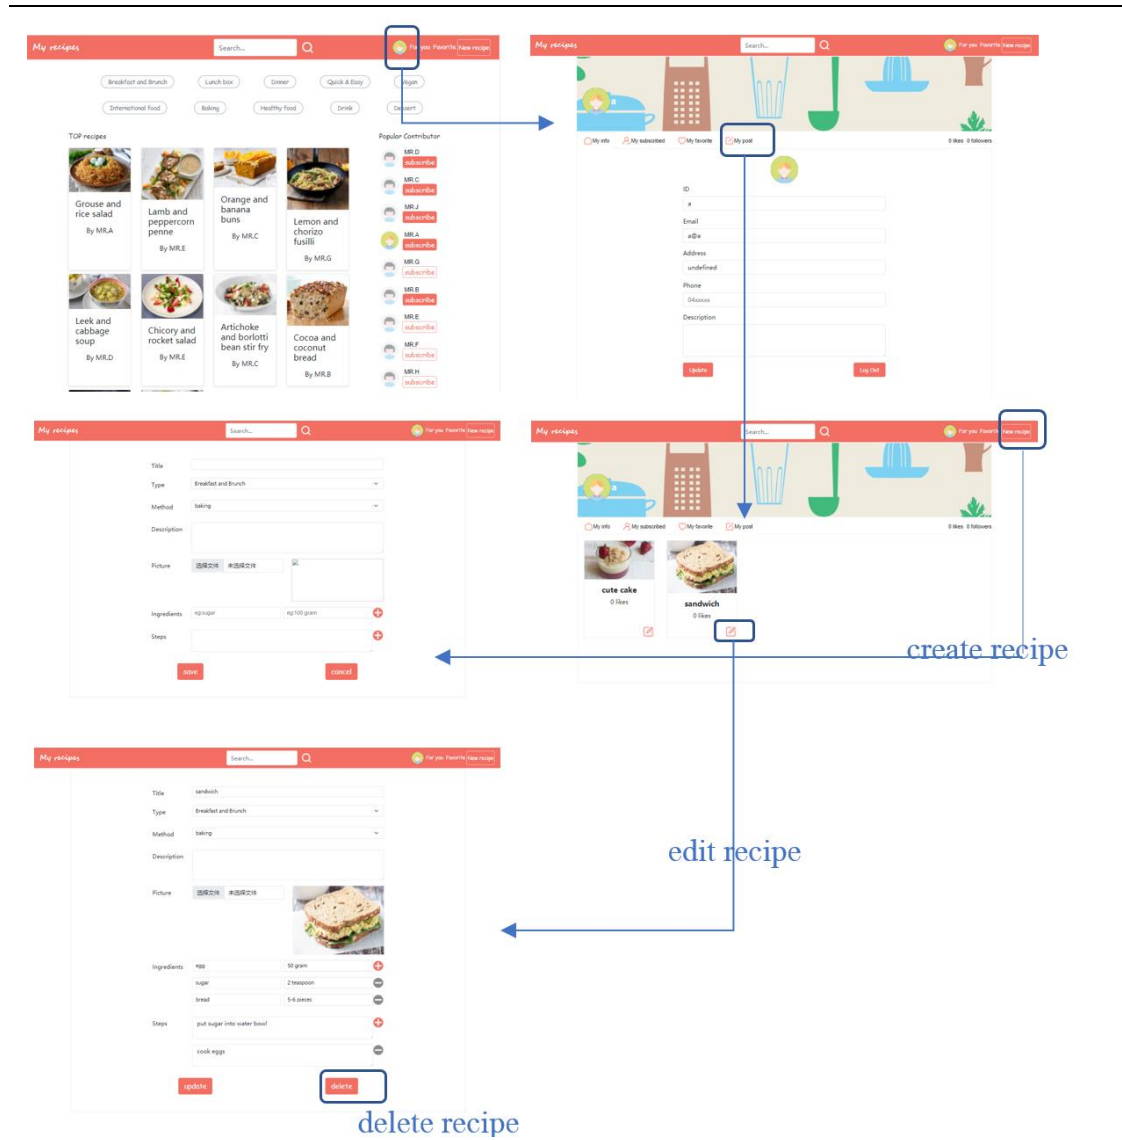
My recipes
Search...
For you Favorite New recipe

Breakfast and Brunch
Lunch box
Dinner
Quick & Easy
Vegan
International food
Baking
Healthy food
Drink
Dessert

TOP recipes

Grouse and rice salad
By MR.A

Lamb and peppercorn penne
By MR.E

Orange and banana buns
By MR.C

Lemon and chorizo fusilli
By MR.G

Leek and cabbage soup
By MR.D

Chicory and rocket salad
By MR.E

Artichoke and borlotti bean stir fry
By MR.C

Cocoa and coconut bread
By MR.B

Popular Contributor
MR.D subscribe
MR.C subscribe
MR.J subscribe
MR.A subscribe
MR.G subscribe
MR.B subscribe
MR.E subscribe
MR.F subscribe
MR.H subscribe

My recipes
Search...
For you Favorite New recipe
My info
My subscribed
My favorite
My post
0 likes 0 followers
ID
a
Email
a@a
Address
undefined
Phone
04xxxxxx
Description
Update
Log Out

My recipes
Search...
For you Favorite New recipe
Title
Type
Breakfast and Brunch
Method
baking
Description
Picture
选择文件 未选择文件
Ingredients
eg.sugar
eg.100 gram
Steps
save
cancel

My recipes
Search...
For you Favorite New recipe
My info
My subscribed
My favorite
My post
0 likes 0 followers
cute cake
0 likes
sandwich
0 likes

create recipe

My recipes
Search...
For you Favorite New recipe
Title
sandwich
Type
Breakfast and Brunch
Method
baking
Description
Picture
选择文件 未选择文件
Ingredients
egg
50 gram
sugar
2 teaspoon
bread
5-6 pieces
Steps
put sugar into water bowl
cook eggs
update
delete

edit recipe

delete recipe